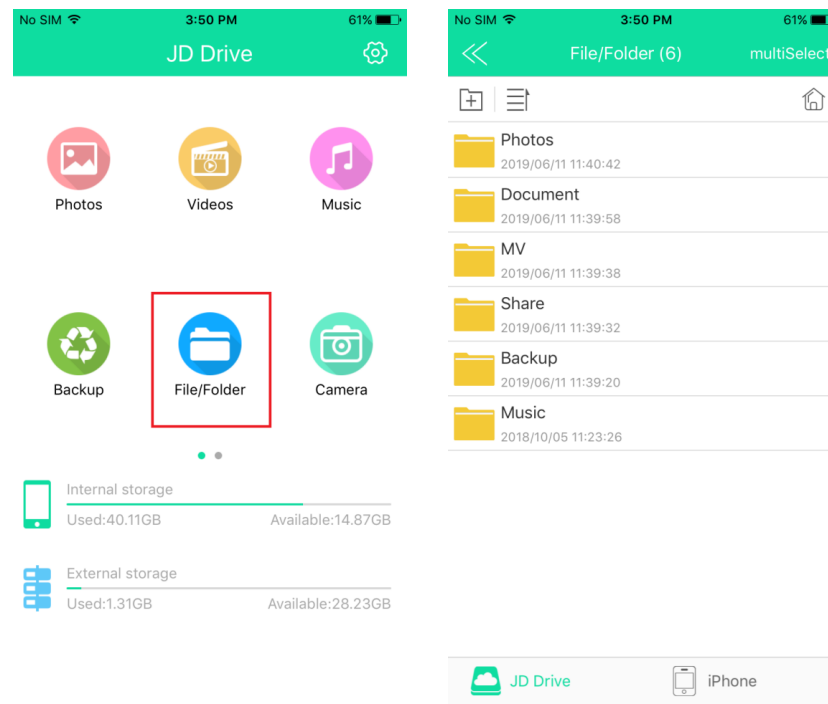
No SIM 3:50 PM 61%

JD Drive

Photos

Videos

Music

Backup

File/Folder

Camera

Internal storage

Used:40.11GB Available:14.87GB

External storage

Used:1.31GB Available:28.23GB

No SIM 3:50 PM 61%

File/Folder (6) multiSelect

Photos
2019/06/11 11:40:42

Document
2019/06/11 11:39:58

MV
2019/06/11 11:39:38

Share
2019/06/11 11:39:32

Backup
2019/06/11 11:39:20

Music
2018/10/05 11:23:26

JD Drive

iPhone